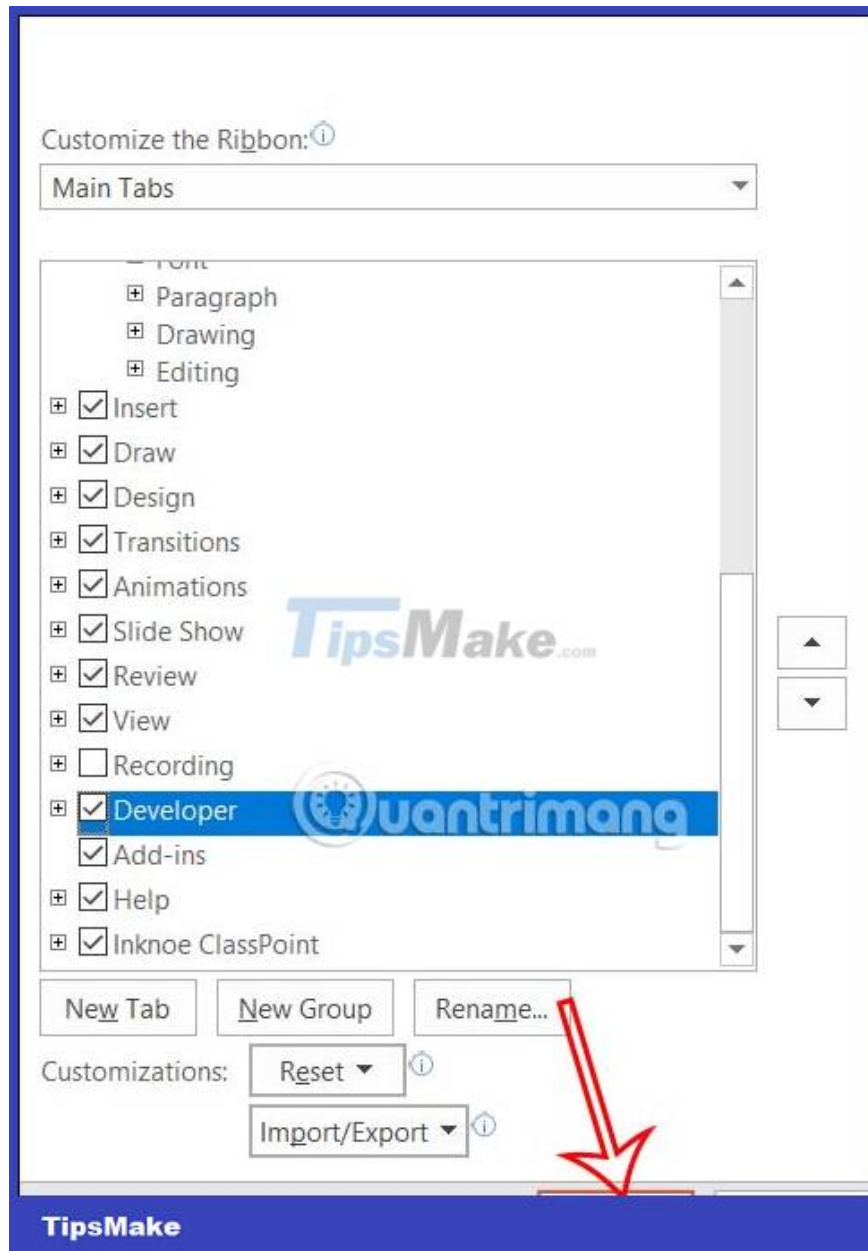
Customize the Ribbon:

Main Tabs

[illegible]
Paragraph
Drawing
Editing
Insert
Draw
Design
Transitions
Animations
Slide Show
Review
View
Recording
Developer
Add-ins
Help
Inknoe ClassPoint

TipsMake.com

Quantrimang

New Tab
New Group
Rename...

Customizations:
Reset ▾
Import/Export ▾

TipsMake